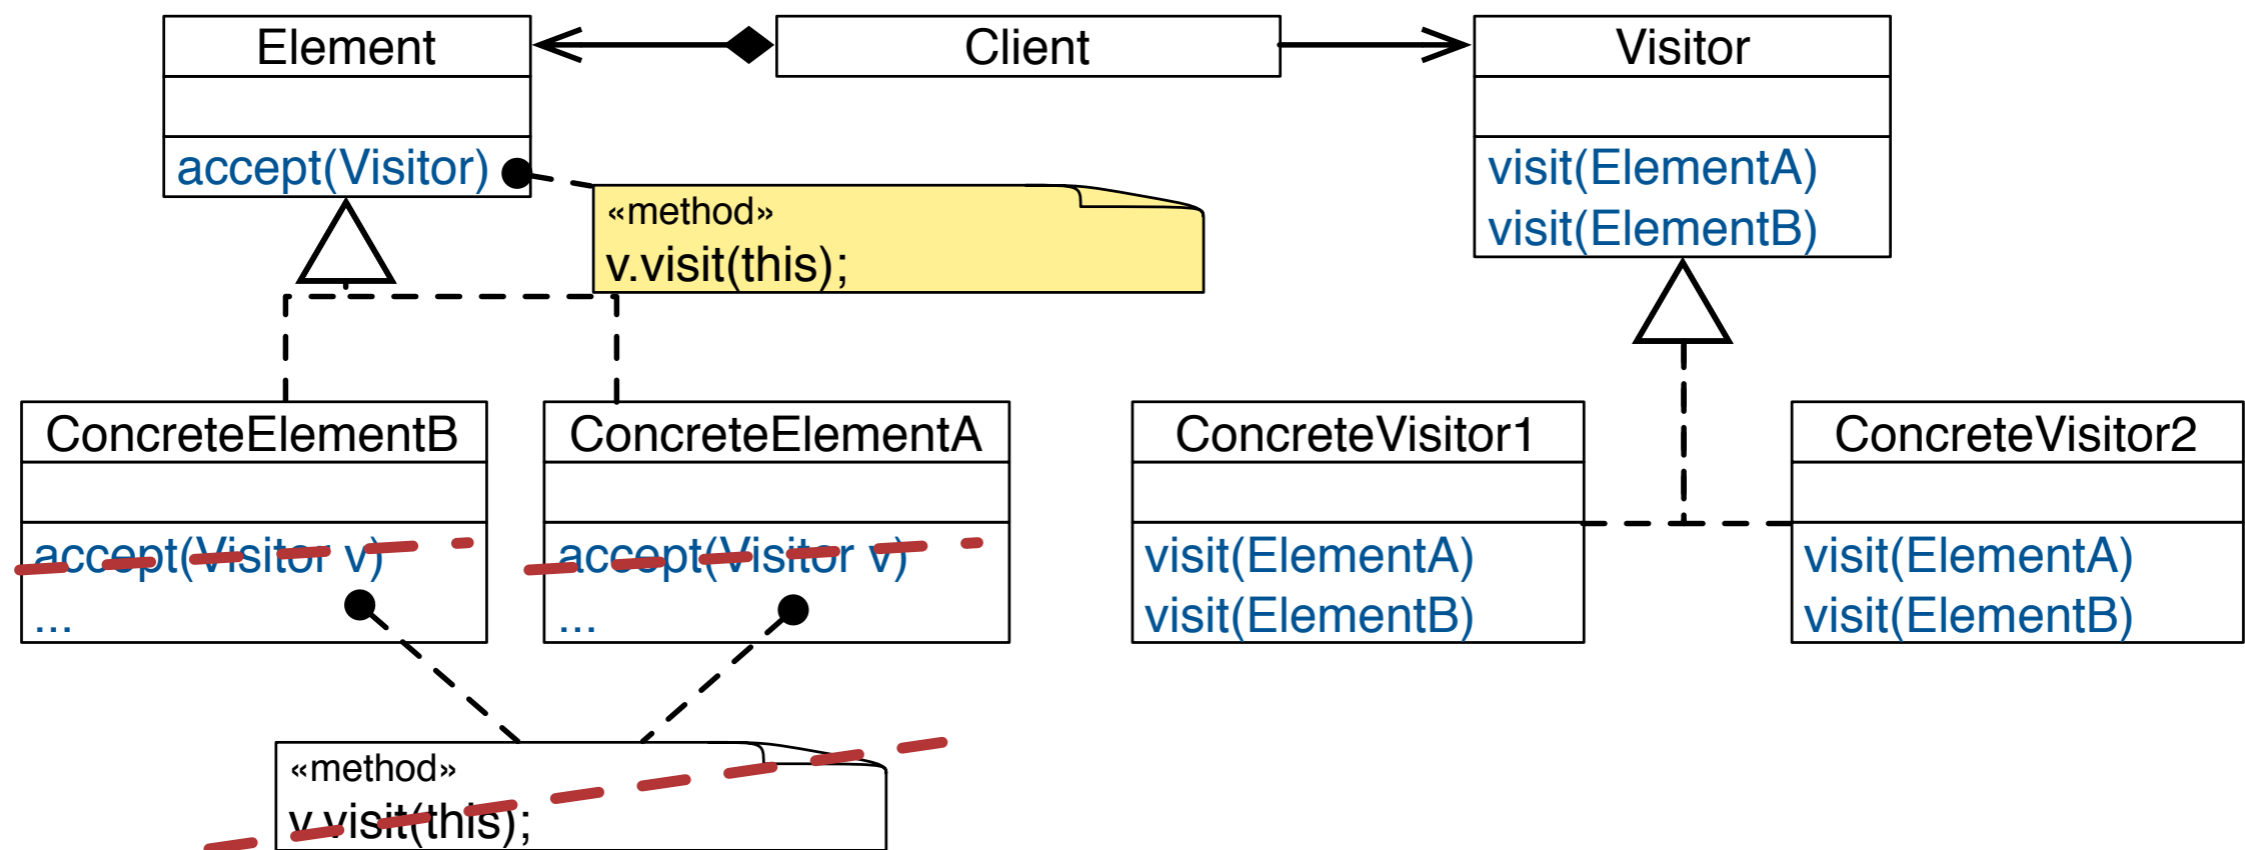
Element

accept(Visitor)

Client

Visitor

visit(ElementA)
visit(ElementB)

«method»
v.visit(this);

ConcreteElementB

accept(Visitor v)
...

ConcreteElementA

accept(Visitor v)
...

ConcreteVisitor1

visit(ElementA)
visit(ElementB)

ConcreteVisitor2

visit(ElementA)
visit(ElementB)

«method»
v.visit(this);